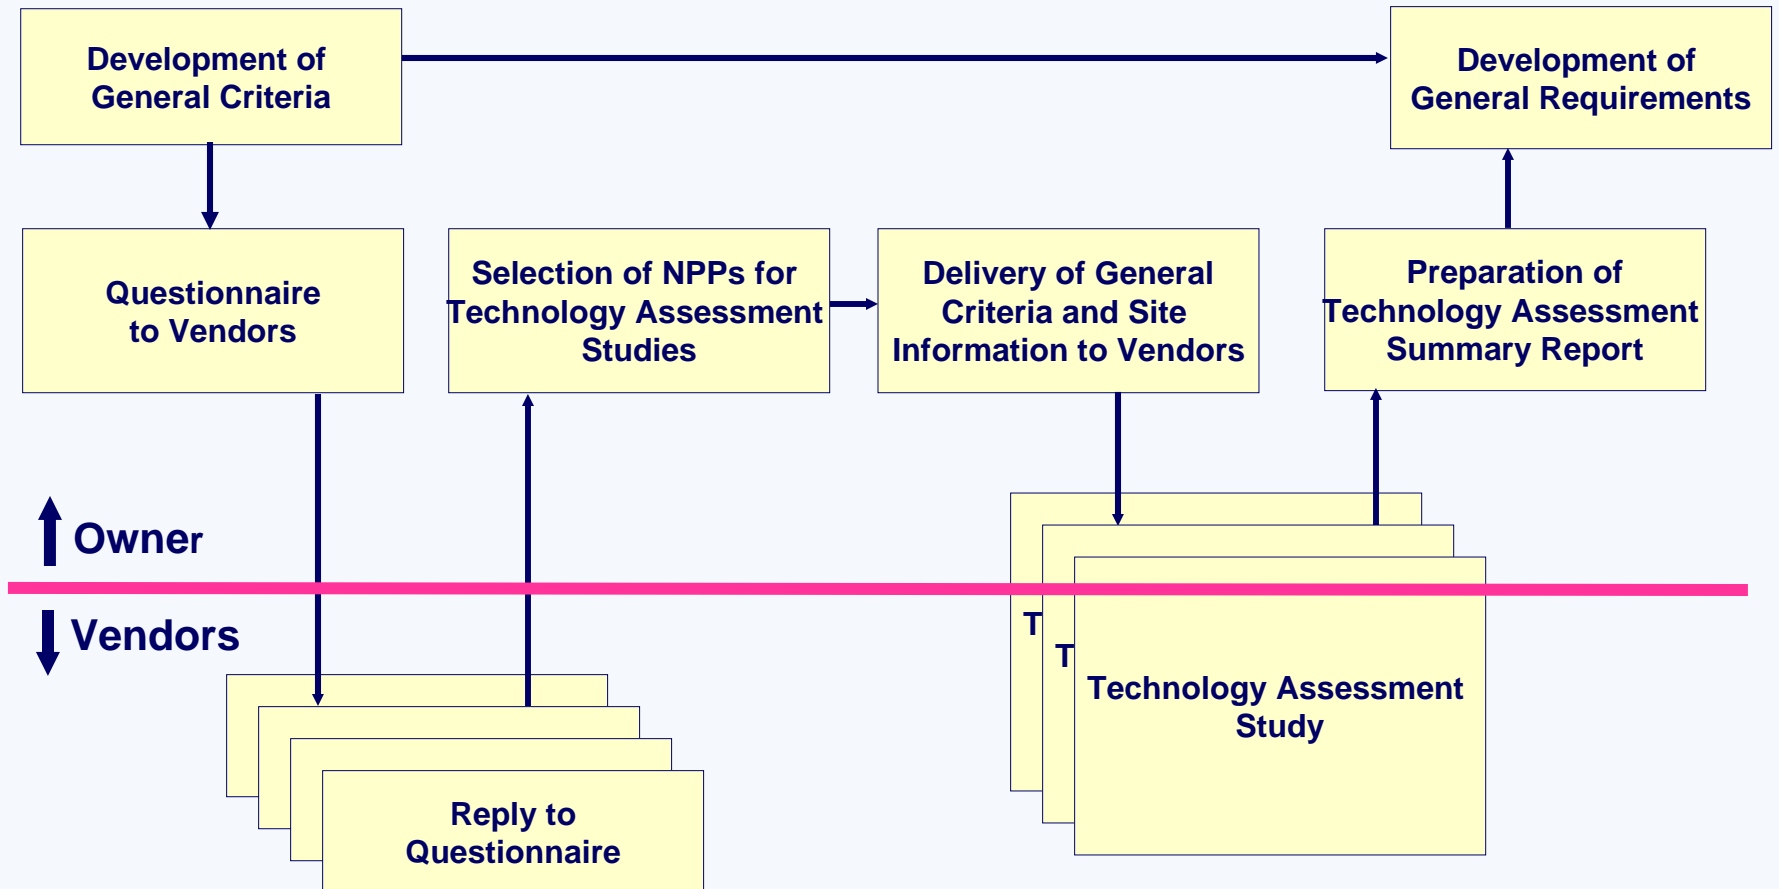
Development of General Criteria

Development of General Requirements

Questionnaire to Vendors

Selection of NPPs for Technology Assessment Studies

Delivery of General Criteria and Site Information to Vendors

Preparation of Technology Assessment Summary Report

Owner

Vendors

T

T

Technology Assessment Study

Reply to Questionnaire